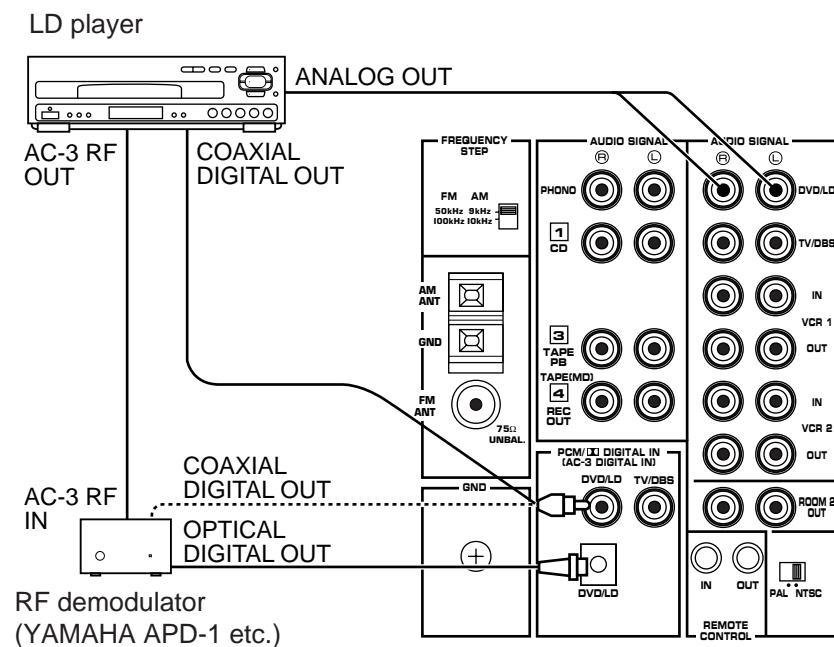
LD player

ANALOG OUT

AC-3 RF OUT

COAXIAL DIGITAL OUT

FREQUENCY STEP

FM AM
50kHz 9kHz
100kHz 10kHz

AUDIO SIGNAL
R L

PHONO

1 CD

AM ANT

GND

FM ANT

75Ω UNBAL.

3 TAPE PB

TAPE(MD)

4 REC OUT

AUDIO SIGNAL
R L

DVD/LD

TV/DBS

IN

VCR 1

OUT

IN

VCR 2

OUT

PCM/DD DIGITAL IN (AC-3 DIGITAL IN)

DVD/LD TV/DBS

GND

COAXIAL DIGITAL OUT

AC-3 RF IN

OPTICAL DIGITAL OUT

DVD/LD

ROOM 2 OUT

IN OUT

REMOTE CONTROL

PAL NTSC

RF demodulator (YAMAHA APD-1 etc.)